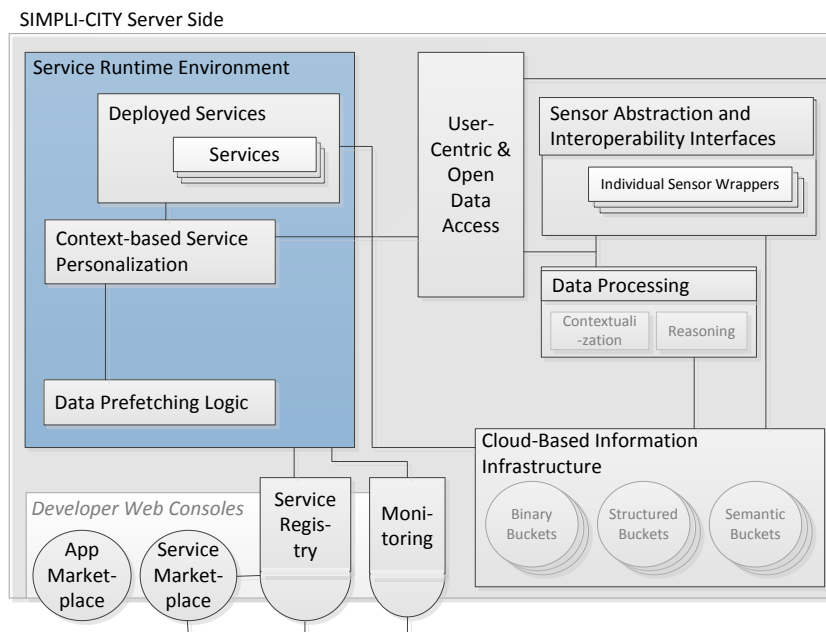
SIMPLI-CITY Server Side

Service Runtime Environment

Deployed Services

Services

Context-based Service Personalization

Data Prefetching Logic

User-Centric & Open Data Access

Sensor Abstraction and Interoperability Interfaces

Individual Sensor Wrappers

Data Processing

Contextualization

Reasoning

Cloud-Based Information Infrastructure

Binary Buckets

Structured Buckets

Semantic Buckets

Developer Web Consoles

App Marketplace

Service Marketplace

Service Registry

Monitoring